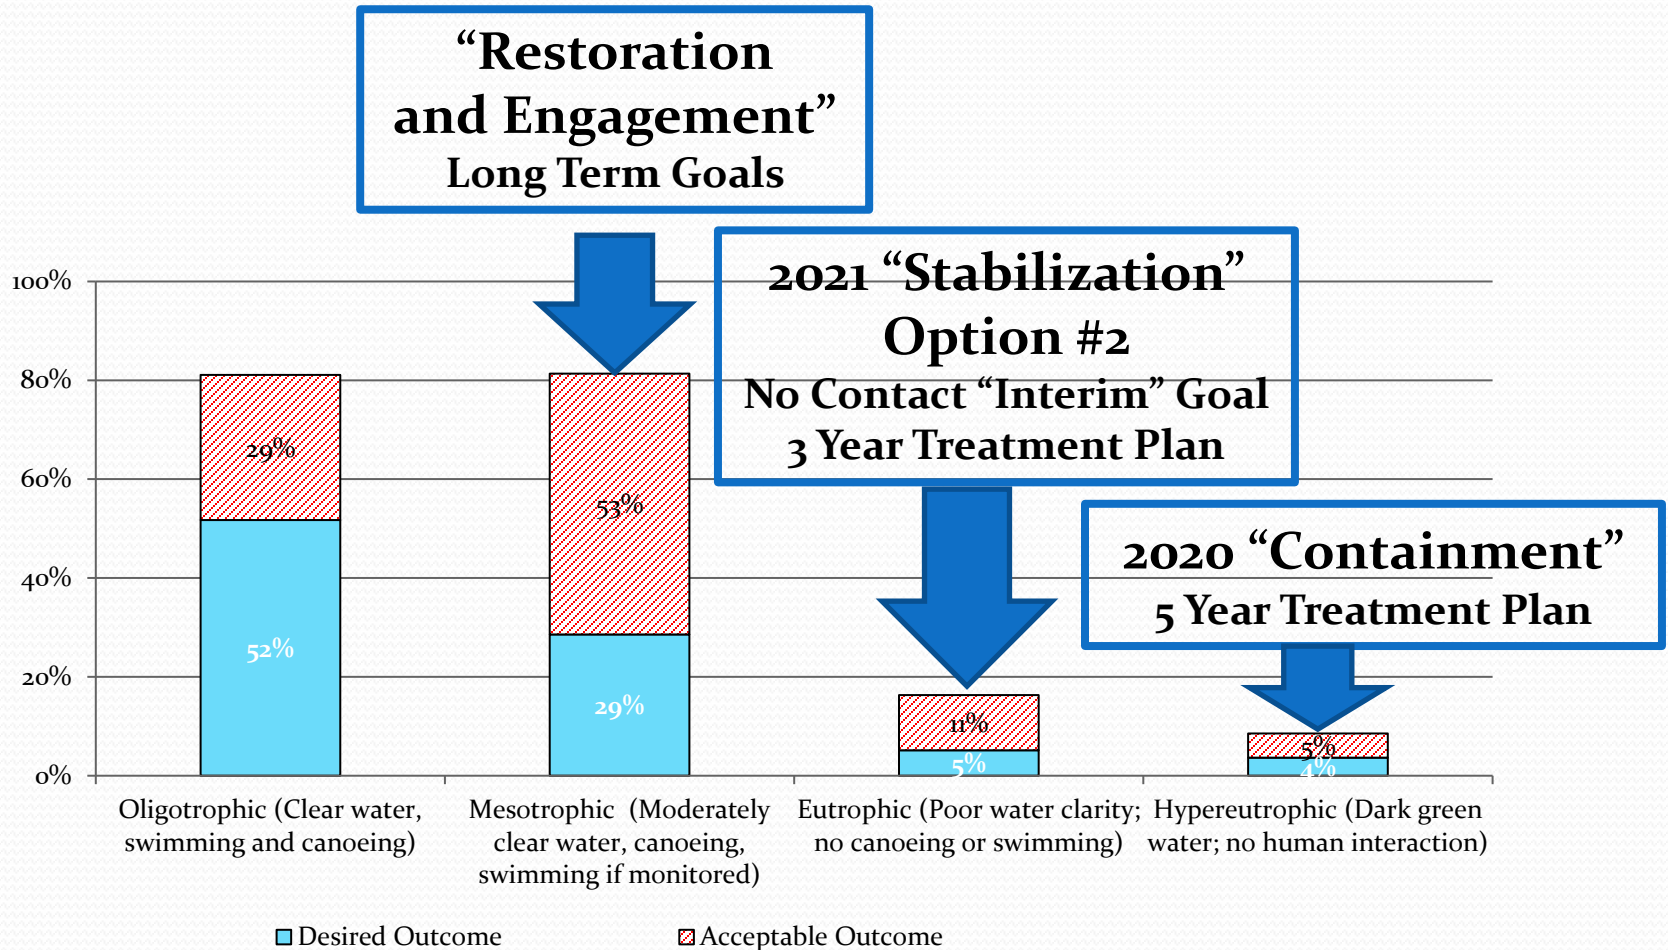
“Restoration and Engagement”
Long Term Goals

2021 “Stabilization” Option #2
No Contact “Interim” Goal
3 Year Treatment Plan

2020 “Containment”
5 Year Treatment Plan

100%
80%
60%
40%
20%
0%

29%
52%
53%
29%
11%
5%
5%
4%

Oligotrophic (Clear water, swimming and canoeing)
Mesotrophic (Moderately clear water, canoeing, swimming if monitored)
Eutrophic (Poor water clarity; no canoeing or swimming)
Hypereutrophic (Dark green water; no human interaction)

Desired Outcome
Acceptable Outcome